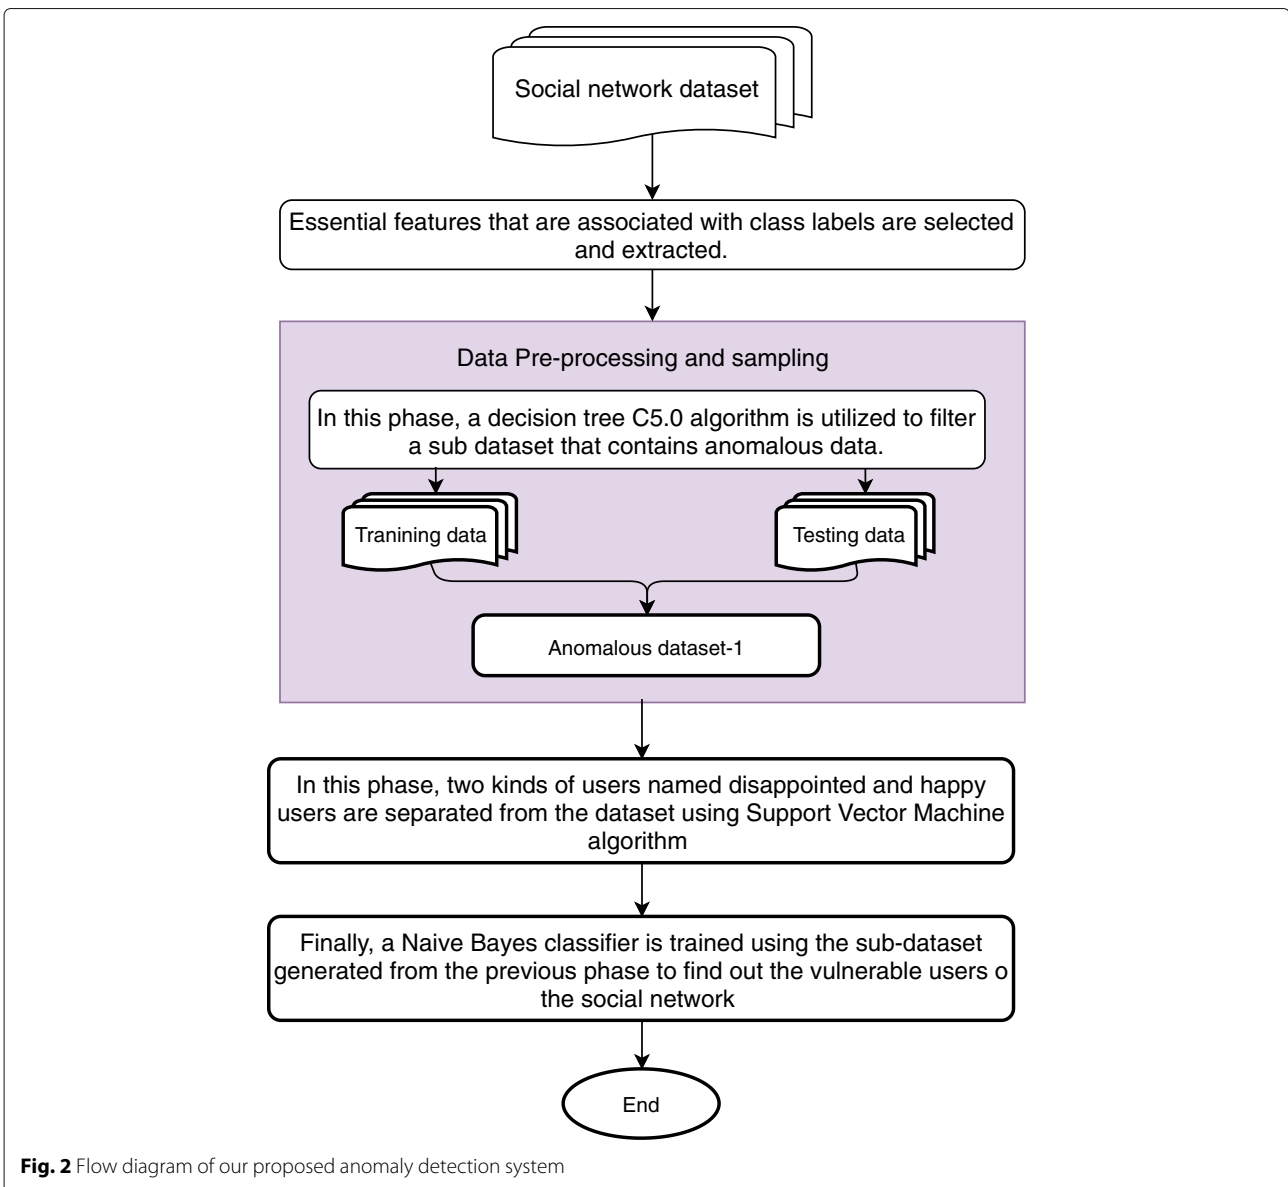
Social network dataset

Essential features that are associated with class labels are selected and extracted.

Data Pre-processing and sampling

In this phase, a decision tree C5.0 algorithm is utilized to filter a sub dataset that contains anomalous data.

Tranining data

Testing data

Anomalous dataset-1

In this phase, two kinds of users named disappointed and happy users are separated from the dataset using Support Vector Machine algorithm

Finally, a Naive Bayes classifier is trained using the sub-dataset generated from the previous phase to find out the vulnerable users o the social network

End

**Fig. 2** Flow diagram of our proposed anomaly detection system